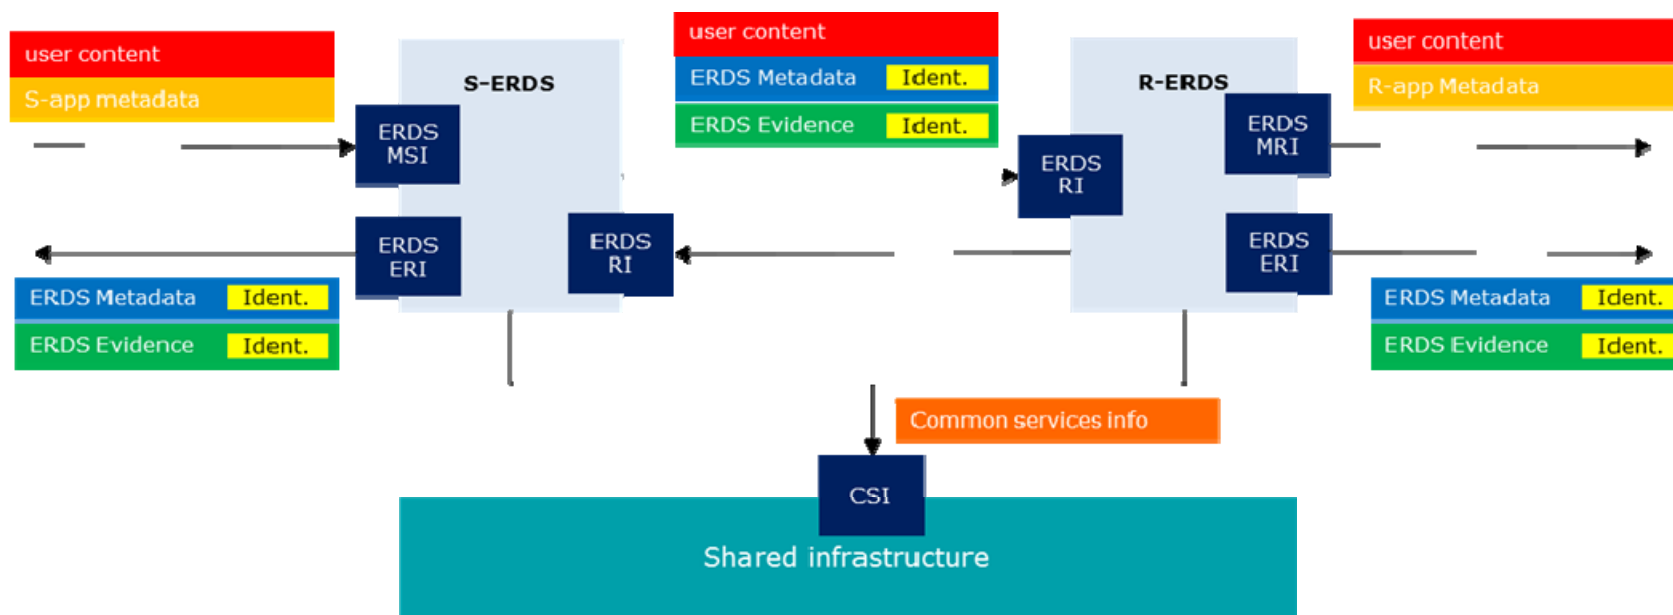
user content

S-app metadata

S-ERDS

ERDS MSI

ERDS ERI

ERDS RI

user content

ERDS Metadata Ident.

ERDS Evidence Ident.

R-ERDS

ERDS RI

ERDS MRI

ERDS ERI

user content

R-app Metadata

ERDS Metadata Ident.

ERDS Evidence Ident.

ERDS Metadata Ident.

ERDS Evidence Ident.

Common services info

CSI

Shared infrastructure